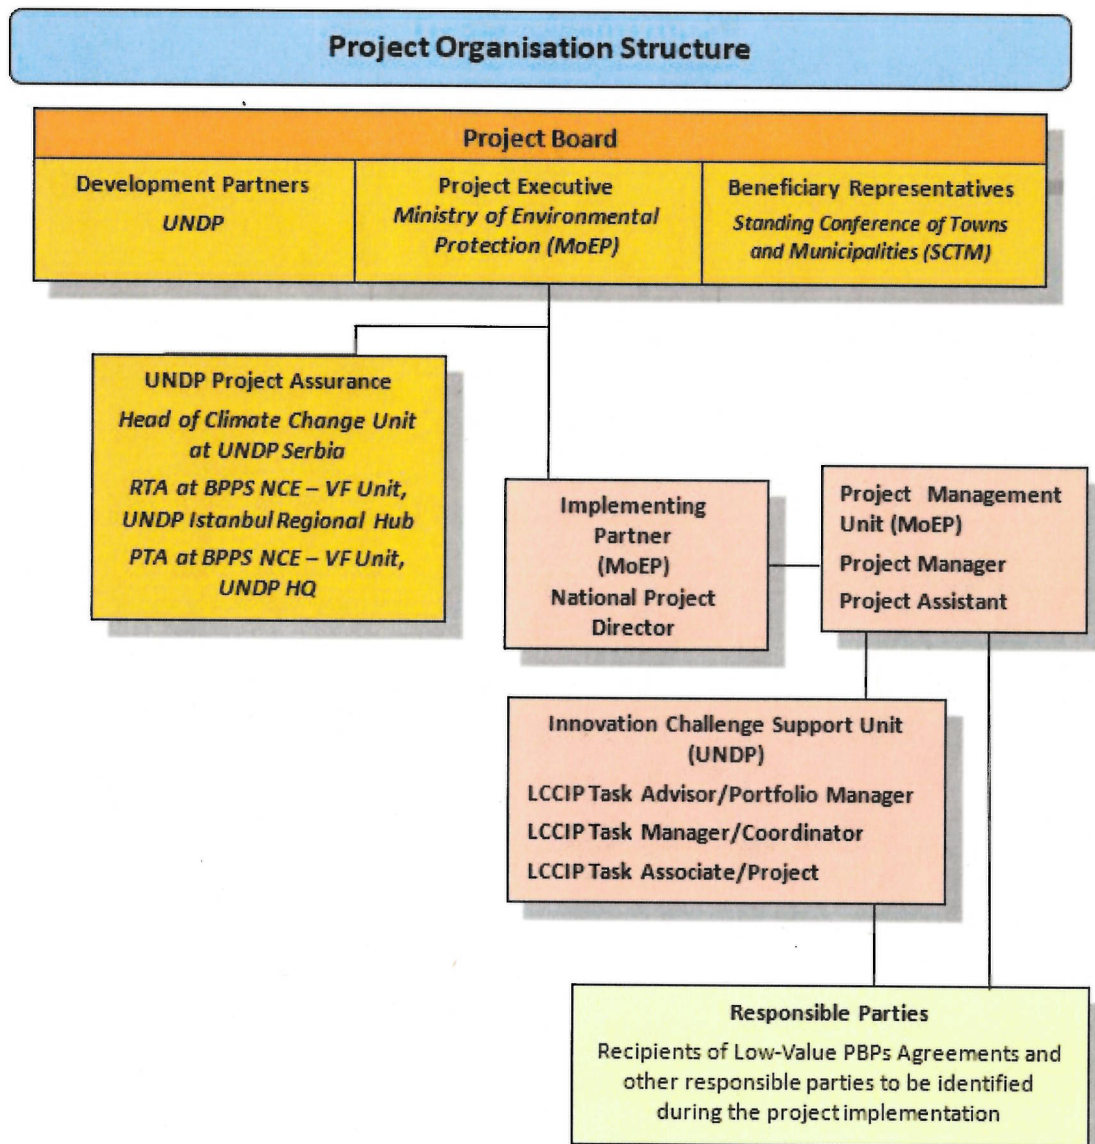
Project Organisation Structure

Project Board

Development Partners
UNDP

Project Executive
Ministry of Environmental Protection (MoEP)

Beneficiary Representatives
Standing Conference of Towns and Municipalities (SCTM)

UNDP Project Assurance
Head of Climate Change Unit at UNDP Serbia
RTA at BPPS NCE – VF Unit, UNDP Istanbul Regional Hub
PTA at BPPS NCE – VF Unit, UNDP HQ

Implementing Partner (MoEP)
National Project Director

Project Management Unit (MoEP)
Project Manager
Project Assistant

Innovation Challenge Support Unit (UNDP)
LCCIP Task Advisor/Portfolio Manager
LCCIP Task Manager/Coordinator
LCCIP Task Associate/Project

Responsible Parties
Recipients of Low-Value PBPs Agreements and other responsible parties to be identified during the project implementation